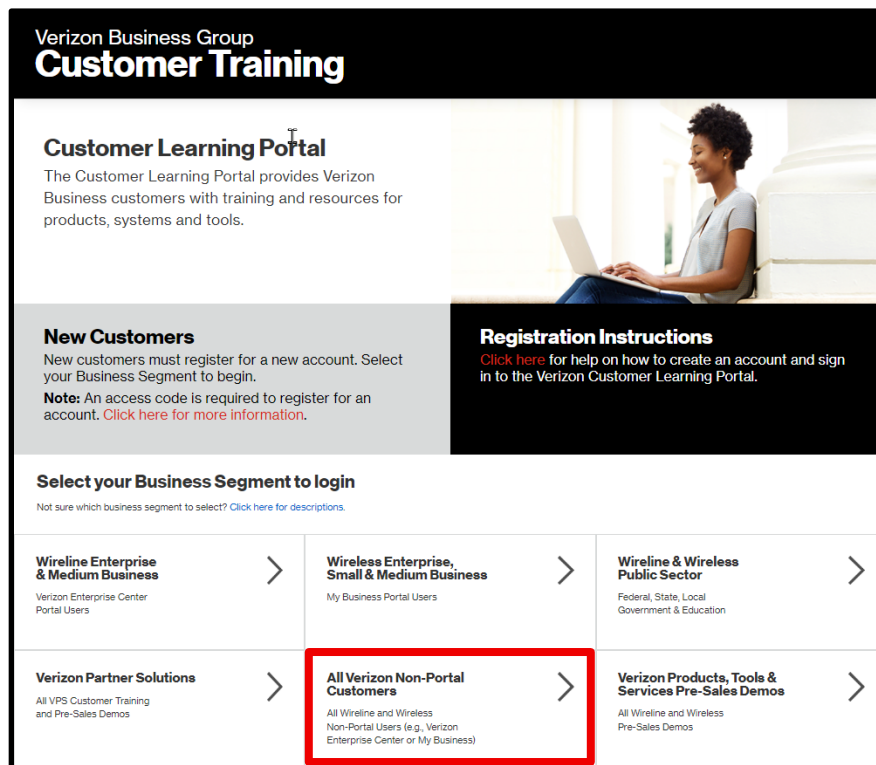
Verizon Business Group
Customer Training

Customer Learning Portal
The Customer Learning Portal provides Verizon Business customers with training and resources for products, systems and tools.

New Customers
New customers must register for a new account. Select your Business Segment to begin.
Note: An access code is required to register for an account. Click here for more information.

Registration Instructions
Click here for help on how to create an account and sign in to the Verizon Customer Learning Portal.

Select your Business Segment to login
Not sure which business segment to select? Click here for descriptions.

Wireline Enterprise & Medium Business
Verizon Enterprise Center Portal Users

Wireless Enterprise, Small & Medium Business
My Business Portal Users

Wireline & Wireless Public Sector
Federal, State, Local Government & Education

Verizon Partner Solutions
All VPS Customer Training and Pre-Sales Demos

All Verizon Non-Portal Customers
All Wireline and Wireless Non-Portal Users (e.g., Verizon Enterprise Center or My Business)

Verizon Products, Tools & Services Pre-Sales Demos
All Wireline and Wireless Pre-Sales Demos